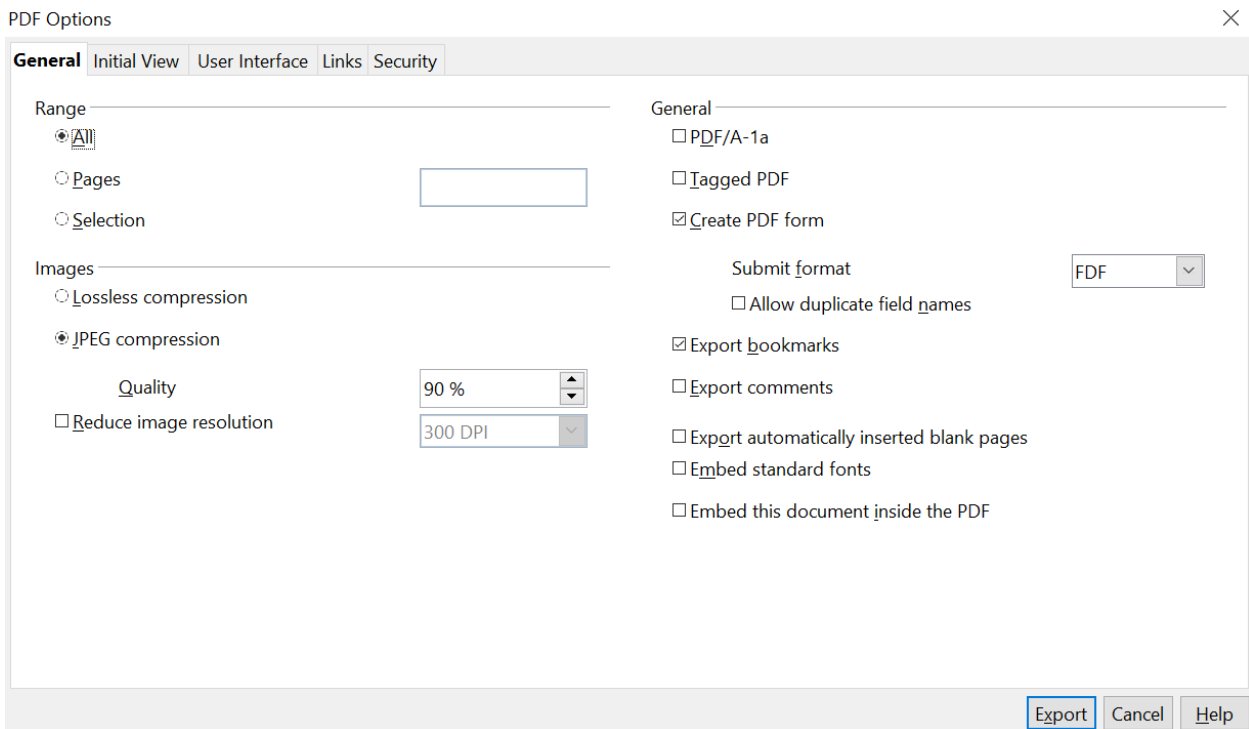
PDF Options

General | Initial View | User Interface | Links | Security

Range
All
Pages
Selection

Images
Lossless compression
JPEG compression
Quality 90 %
Reduce image resolution 300 DPI

General
PDF/A-1a
Tagged PDF
Create PDF form
Submit format FDF
Allow duplicate field names
Export bookmarks
Export comments
Export automatically inserted blank pages
Embed standard fonts
Embed this document inside the PDF

Export Cancel Help